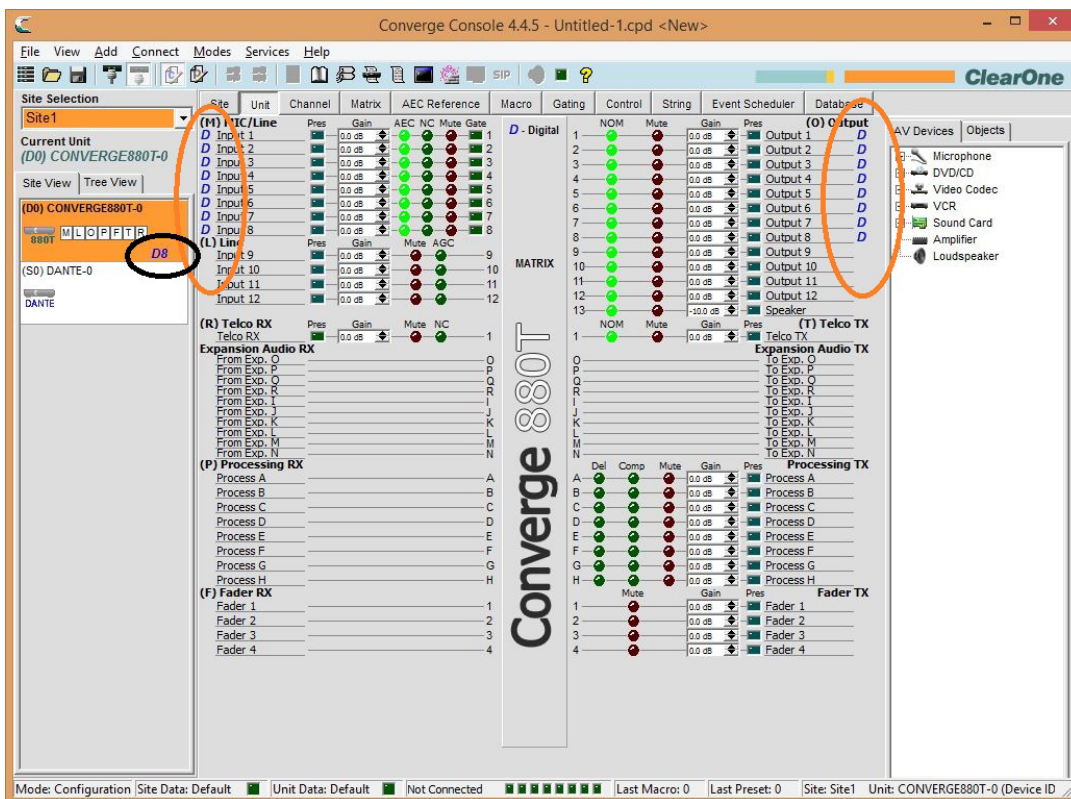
Converge Console 4.4.5 - Untitled-1.cpd <New>

File View Add Connect Modes Services Help

SIP

ClearOne

Site Selection
Site1
Current Unit
(D0) CONVERGE880T-0
Site View Tree View
(D0) CONVERGE880T-0
880T M L O P F T R
D8
(S0) DANTE-0
DANTE

Site Unit Channel Matrix AEC Reference Macro Gating Control String Event Scheduler Database

(M) MIC/Line Pres Gain AEC NC Mute Gate
D Input 1 0.0 dB 1
D Input 2 0.0 dB 2
D Input 3 0.0 dB 3
D Input 4 0.0 dB 4
D Input 5 0.0 dB 5
D Input 6 0.0 dB 6
D Input 7 0.0 dB 7
D Input 8 0.0 dB 8
(L) Line Pres Gain Mute AGC
Input 9 0.0 dB 9
Input 10 0.0 dB 10
Input 11 0.0 dB 11
Input 12 0.0 dB 12
(R) Telco RX Pres Gain Mute NC
Telco RX 0.0 dB 1
Expansion Audio RX
From Exp. O O
From Exp. P P
From Exp. Q Q
From Exp. R R
From Exp. I I
From Exp. J J
From Exp. K K
From Exp. L L
From Exp. M M
From Exp. N N
(P) Processing RX
Process A A
Process B B
Process C C
Process D D
Process E E
Process F F
Process G G
Process H H
(F) Fader RX
Fader 1 1
Fader 2 2
Fader 3 3
Fader 4 4

D - Digital
MATRIX
Converge 880T

NOM Mute Gain Pres (O) Output
1 0.0 dB Output 1 D
2 0.0 dB Output 2 D
3 0.0 dB Output 3 D
4 0.0 dB Output 4 D
5 0.0 dB Output 5 D
6 0.0 dB Output 6 D
7 0.0 dB Output 7 D
8 0.0 dB Output 8 D
9 0.0 dB Output 9
10 0.0 dB Output 10
11 0.0 dB Output 11
12 0.0 dB Output 12
13 -10.0 dB Speaker
NOM Mute Gain Pres (T) Telco TX
1 0.0 dB Telco TX
Expansion Audio TX
O To Exp. O
P To Exp. P
Q To Exp. Q
R To Exp. R
I To Exp. I
J To Exp. J
K To Exp. K
L To Exp. L
M To Exp. M
N To Exp. N
Del Comp Mute Gain Pres Processing TX
A 0.0 dB Process A
B 0.0 dB Process B
C 0.0 dB Process C
D 0.0 dB Process D
E 0.0 dB Process E
F 0.0 dB Process F
G 0.0 dB Process G
H 0.0 dB Process H
Mute Gain Pres Fader TX
1 0.0 dB Fader 1
2 0.0 dB Fader 2
3 0.0 dB Fader 3
4 0.0 dB Fader 4

AV Devices Objects
Microphone
DVD/CD
Video Codec
VCR
Sound Card
Amplifier
Loudspeaker

Mode: Configuration Site Data: Default Unit Data: Default Not Connected Last Macro: 0 Last Preset: 0 Site: Site1 Unit: CONVERGE880T-0 (Device ID